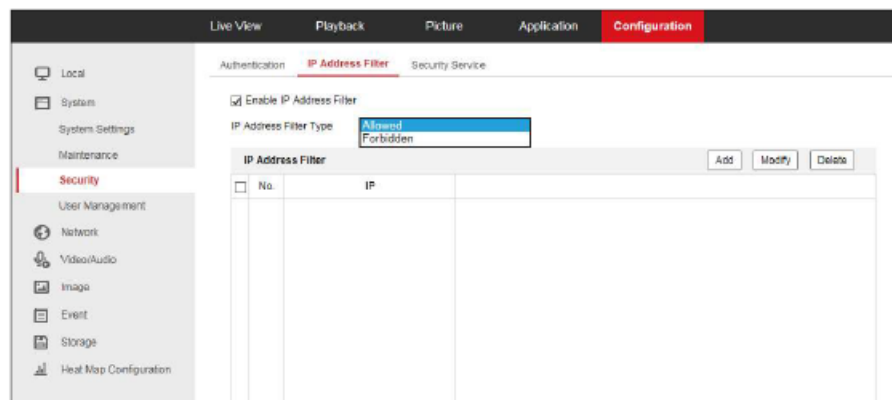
Live View Playback Picture Application Configuration

Local
System
System Settings
Maintenance
Security
User Management
Network
Video/Audio
Image
Event
Storage
Heat Map Configuration

Authentication IP Address Filter Security Service

☑ Enable IP Address Filter

IP Address Filter Type Allowed Forbidden

IP Address Filter Add Modify Delete

| ☐ | No. | IP |
|---|---|---|